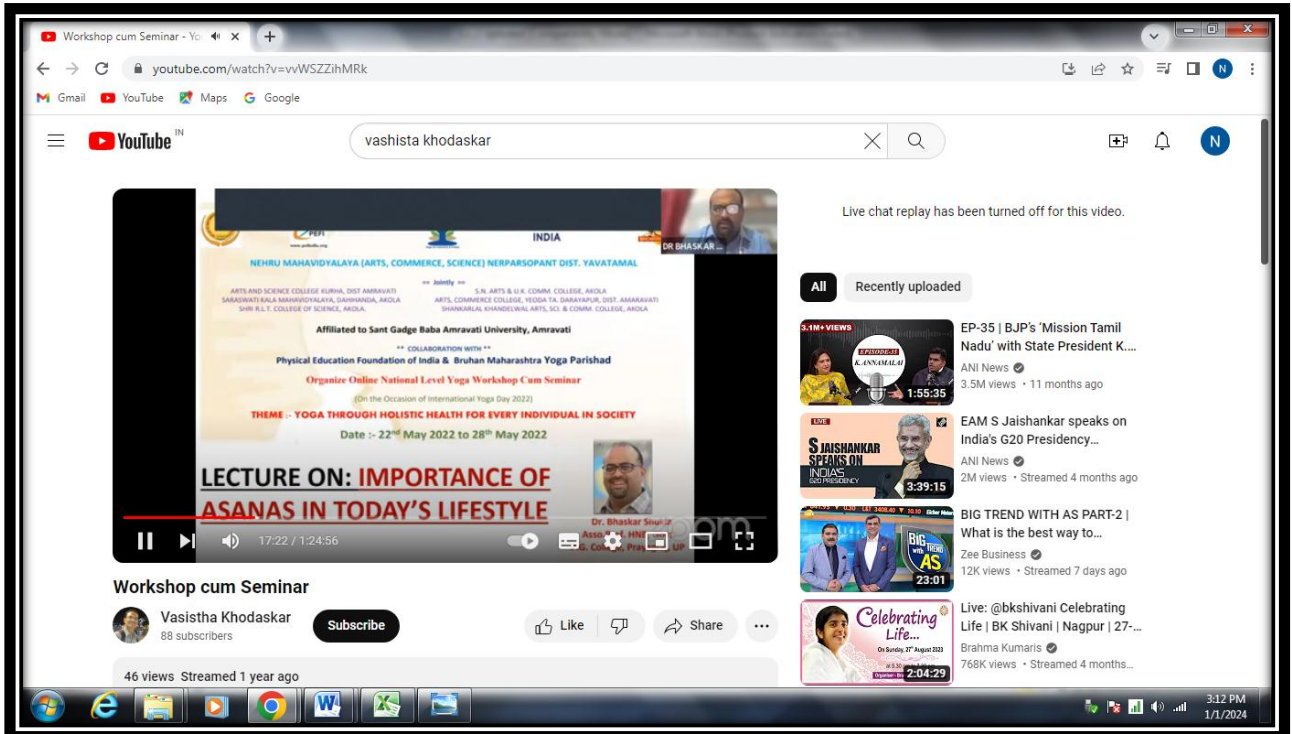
Workshop cum Seminar - Yo ×
+
youtube.com/watch?v=vvWSZZihMRk
Gmail YouTube Maps Google
YouTube IN
vashista khodaskar
N

PEFI
INDIA
DR BHASKAR ...
NEHRU MAHAVIDYALAYA (ARTS, COMMERCE, SCIENCE) NERPARSOPANT DIST. YAVATAMAL
== Jointly ==
ARTS AND SCIENCE COLLEGE KURHA, DIST AMRAVATI
SARASWATI KALA MAHAVIDYALAYA, DAHIHANDA, AKOLA
SHRI R.L.T. COLLEGE OF SCIENCE, AKOLA
S.N. ARTS & U.K. COMM. COLLEGE, AKOLA
ARTS, COMMERCE COLLEGE, YEODA TA. DARAYAPUR, DIST. AMARAVATI
SHANKARLAL KHANDELWAL ARTS, SCI. & COMM. COLLEGE, AKOLA
Affiliated to Sant Gadge Baba Amravati University, Amravati
** COLLABORATION WITH **
Physical Education Foundation of India & Bruhan Maharashtra Yoga Parishad
Organize Online National Level Yoga Workshop Cum Seminar
(On the Occasion of International Yoga Day 2022)
THEME :- YOGA THROUGH HOLISTIC HEALTH FOR EVERY INDIVIDUAL IN SOCIETY
Date :- 22nd May 2022 to 28th May 2022
LECTURE ON: IMPORTANCE OF ASANAS IN TODAY'S LIFESTYLE
Dr. Bhaskar Shukla
Asso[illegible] HNB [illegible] College, Prayag UP
17:22 / 1:24:56

Workshop cum Seminar
Vasistha Khodaskar
88 subscribers
Subscribe
Like
Share
46 views Streamed 1 year ago

Live chat replay has been turned off for this video.
All
Recently uploaded

3.1M+ VIEWS
EPISODE-35 K. ANNAMALAI
1:55:35
EP-35 | BJP's 'Mission Tamil Nadu' with State President K...
ANI News
3.5M views • 11 months ago

LIVE
S JAISHANKAR SPEAKS ON INDIA'S G20 PRESIDENCY
3:39:15
EAM S Jaishankar speaks on India's G20 Presidency...
ANI News
2M views • Streamed 4 months ago

BIG TREND WITH AS
23:01
BIG TREND WITH AS PART-2 | What is the best way to...
Zee Business
12K views • Streamed 7 days ago

Celebrating Life...
On Sunday, 27th August 2023
2:04:29
Live: @bkshivani Celebrating Life | BK Shivani | Nagpur | 27-...
Brahma Kumaris
768K views • Streamed 4 months...

3:12 PM
1/1/2024